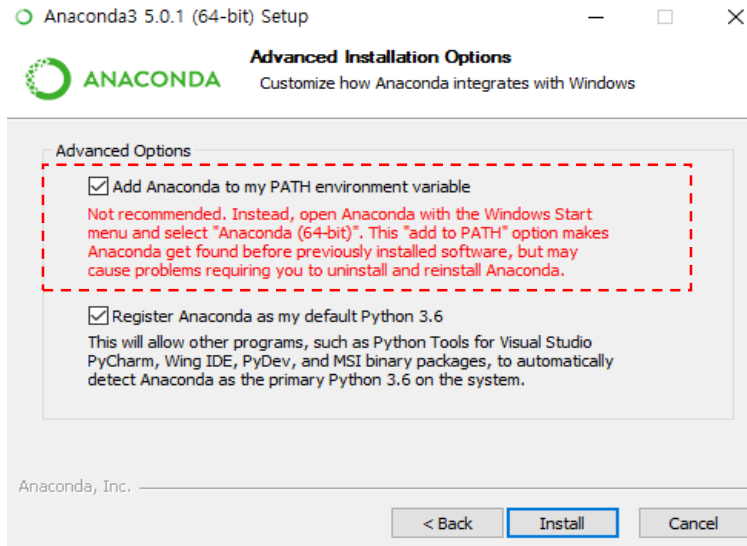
Anaconda3 5.0.1 (64-bit) Setup

ANACONDA

Advanced Installation Options
Customize how Anaconda integrates with Windows

Advanced Options

Add Anaconda to my PATH environment variable

Not recommended. Instead, open Anaconda with the Windows Start menu and select "Anaconda (64-bit)". This "add to PATH" option makes Anaconda get found before previously installed software, but may cause problems requiring you to uninstall and reinstall Anaconda.

Register Anaconda as my default Python 3.6

This will allow other programs, such as Python Tools for Visual Studio PyCharm, Wing IDE, PyDev, and MSI binary packages, to automatically detect Anaconda as the primary Python 3.6 on the system.

Anaconda, Inc.

< Back Install Cancel